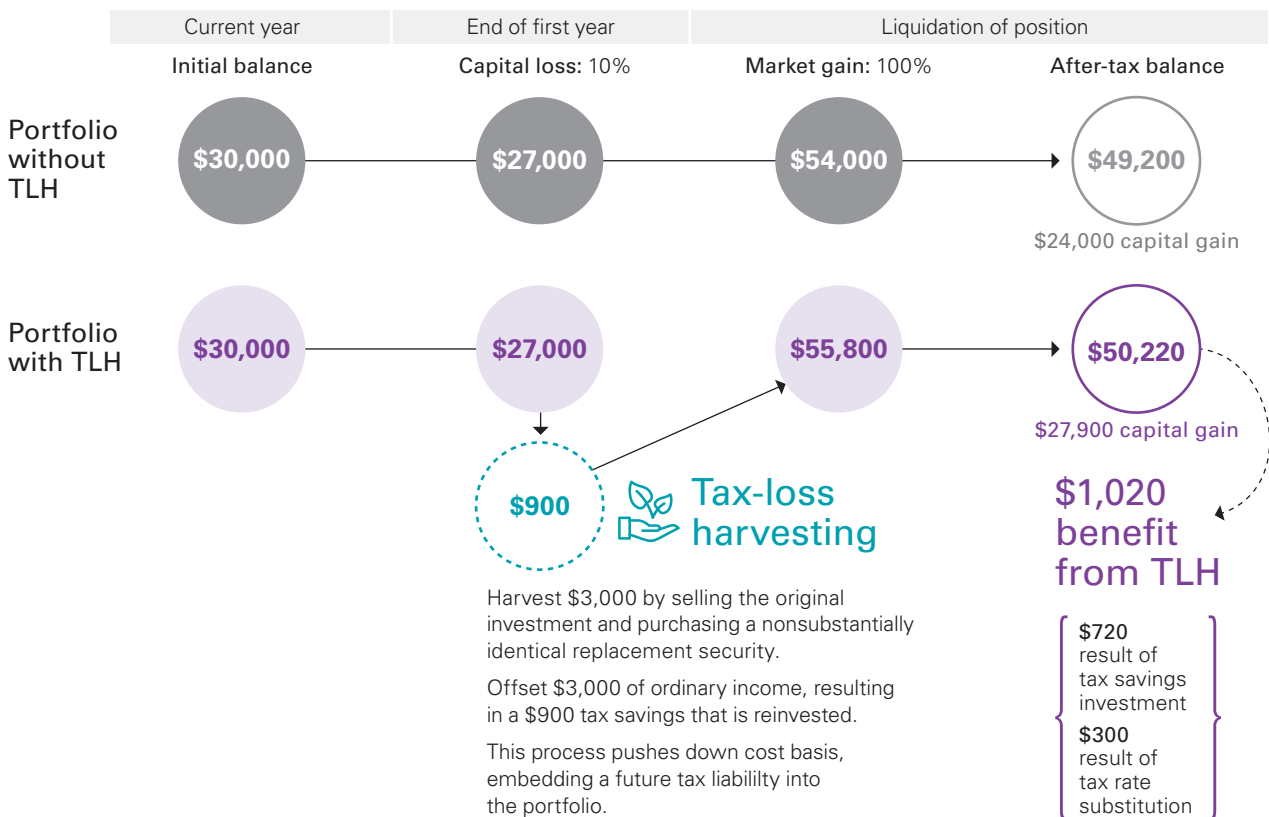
Current year | End of first year | Liquidation of position

Initial balance

Capital loss: 10%

Market gain: 100%

After-tax balance

Portfolio without TLH

$30,000

$27,000

$54,000

$49,200

$24,000 capital gain

Portfolio with TLH

$30,000

$27,000

$55,800

$50,220

$27,900 capital gain

$900

Tax-loss harvesting

Harvest $3,000 by selling the original investment and purchasing a nonsubstantally identical replacement security.

Offset $3,000 of ordinary income, resulting in a $900 tax savings that is reinvested.

This process pushes down cost basis, embedding a future tax liabililty into the portfolio.

$1,020 benefit from TLH

$720 result of tax savings investment

$300 result of tax rate substitution